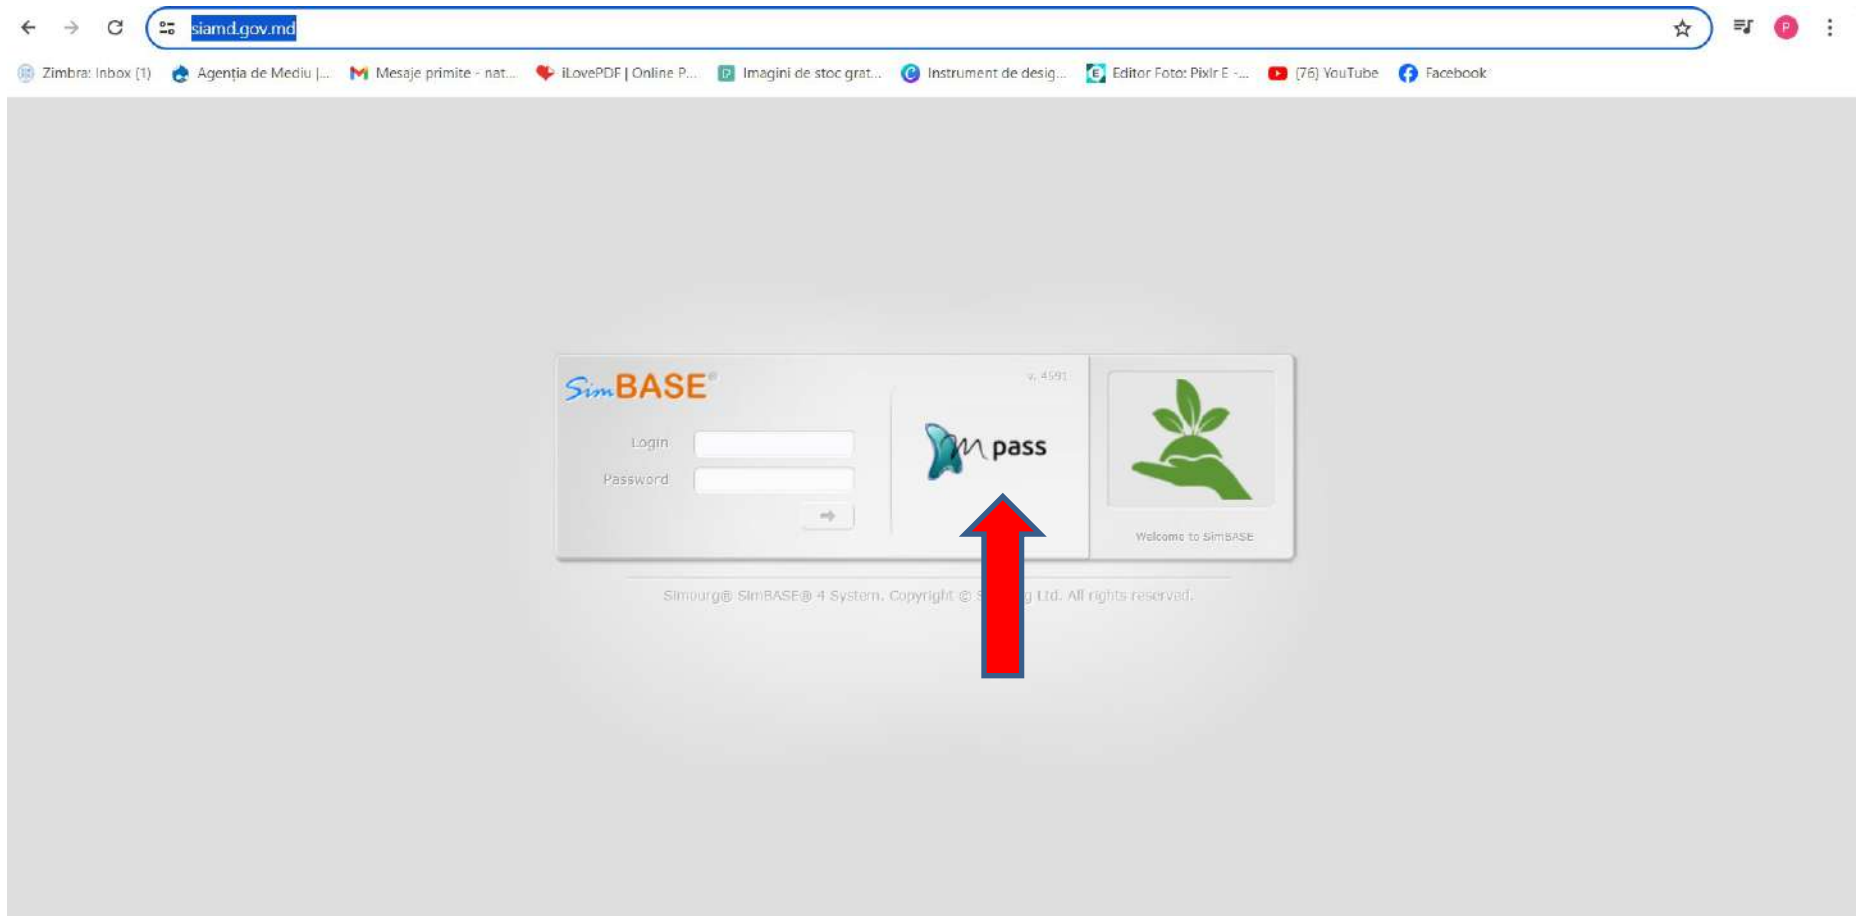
siamd.gov.md

Zimbra: Inbox (1) Agenția de Mediu |... Mesaje primite - nat... iLovePDF | Online P... Imagini de stoc grat... Instrument de desig... Editor Foto: Pixlr E -... (76) YouTube Facebook

SimBASE®

v. 4591

Login

Password

M pass

Welcome to SimBASE

Simbourg® SimBASE® 4 System. Copyright © S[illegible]g Ltd. All rights reserved.